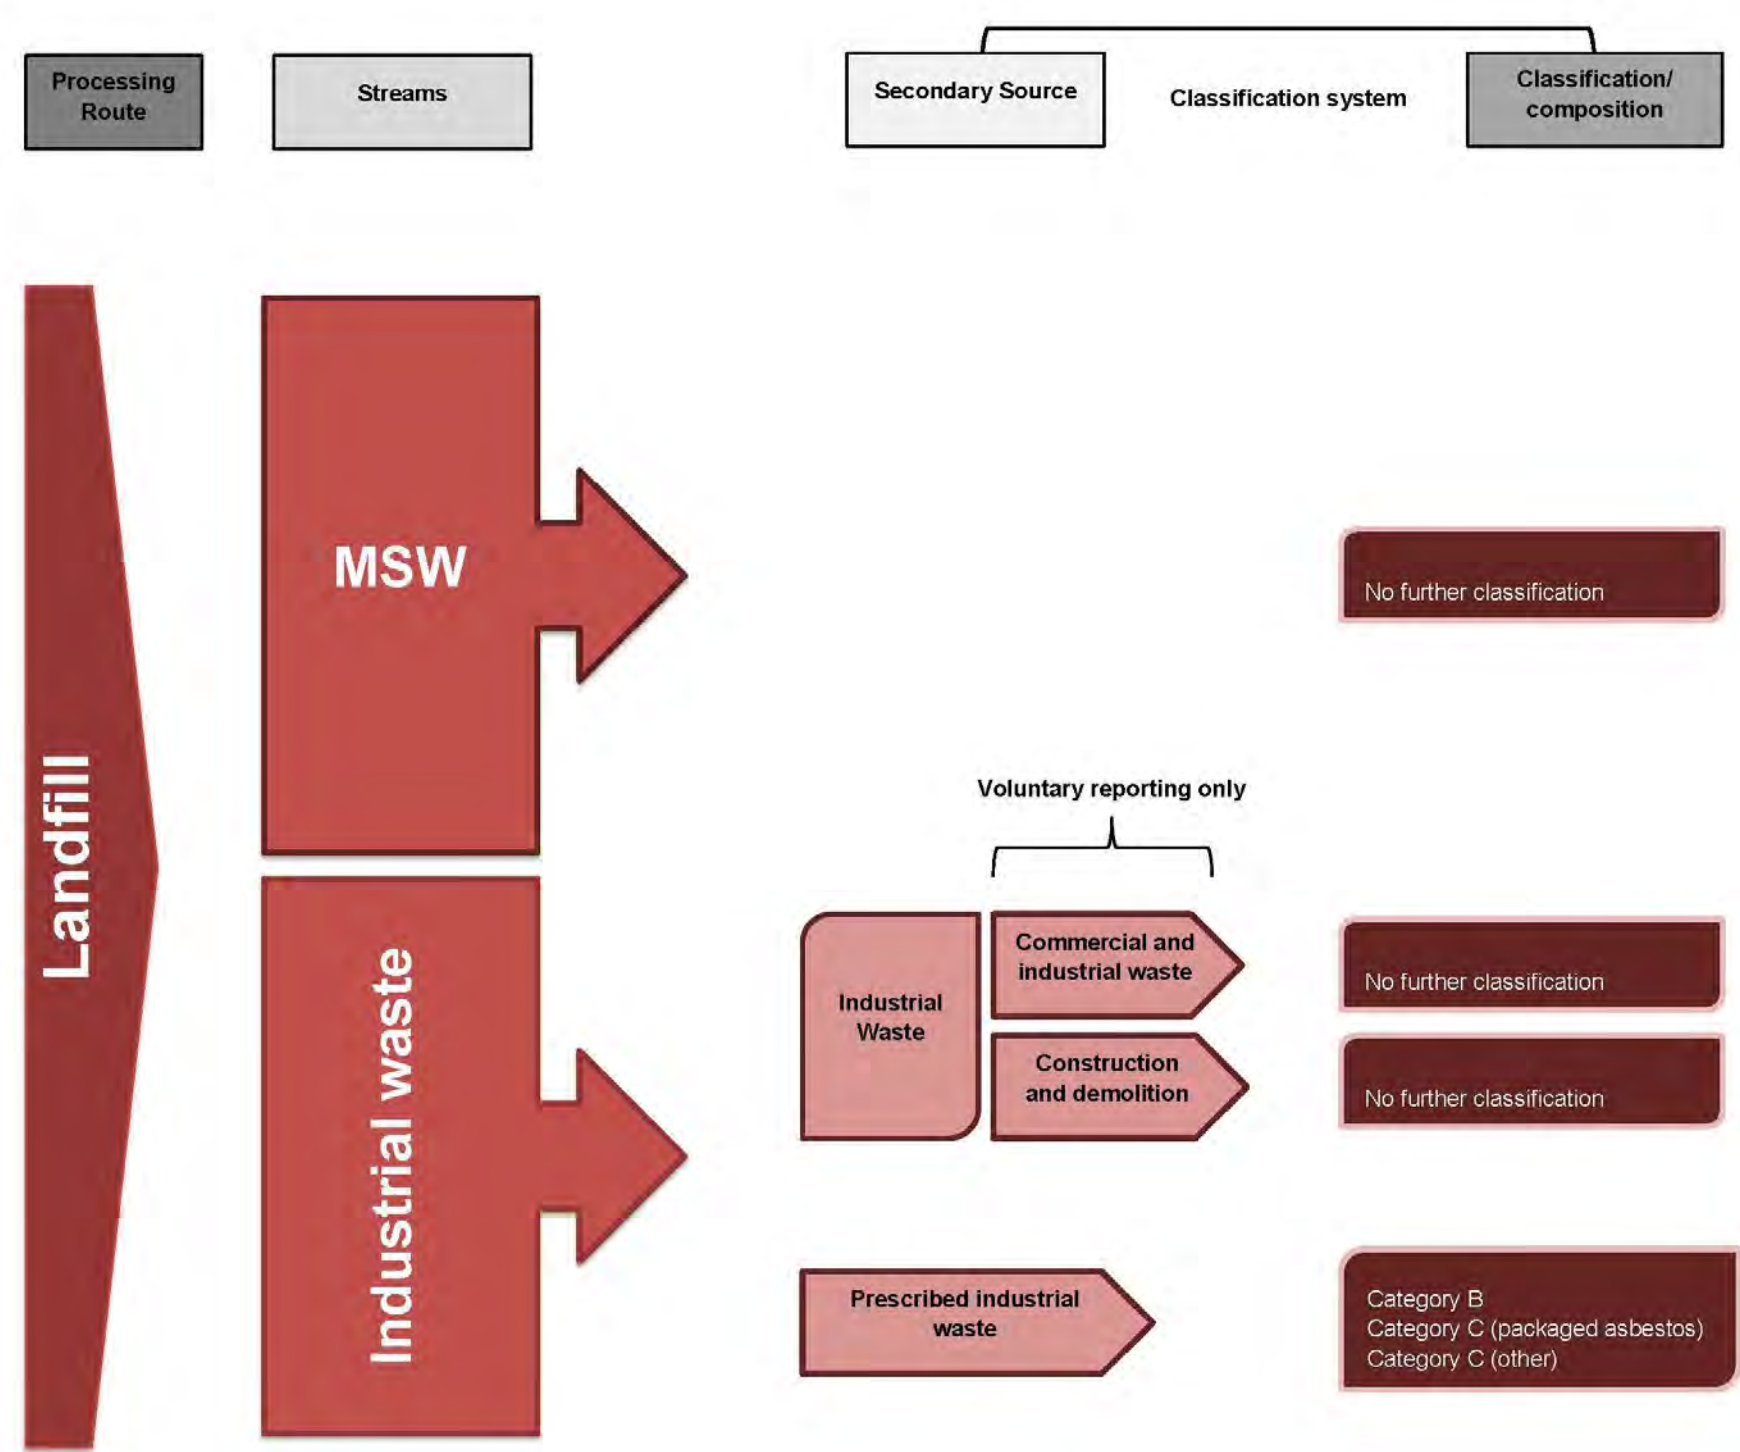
Processing Route

Streams

Secondary Source

Classification system

Classification/ composition

Landfill

MSW

No further classification

Voluntary reporting only

Industrial waste

Industrial Waste

Commercial and industrial waste

No further classification

Construction and demolition

No further classification

Prescribed industrial waste

Category B
Category C (packaged asbestos)
Category C (other)